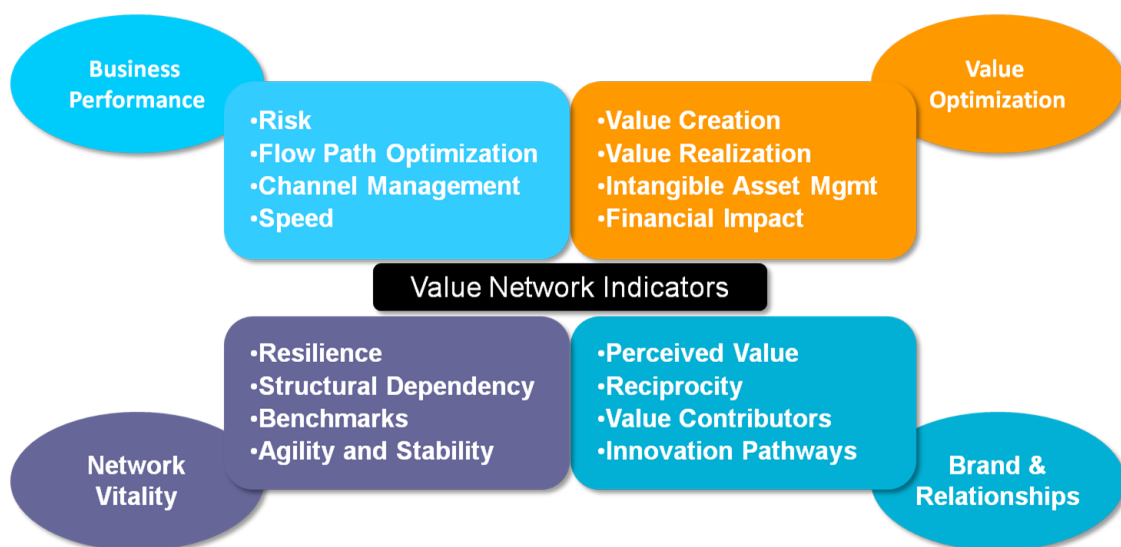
Business Performance

•Risk
•Flow Path Optimization
•Channel Management
•Speed

Value Optimization

•Value Creation
•Value Realization
•Intangible Asset Mgmt
•Financial Impact

Value Network Indicators

•Resilience
•Structural Dependency
•Benchmarks
•Agility and Stability

Network Vitality

•Perceived Value
•Reciprocity
•Value Contributors
•Innovation Pathways

Brand & Relationships